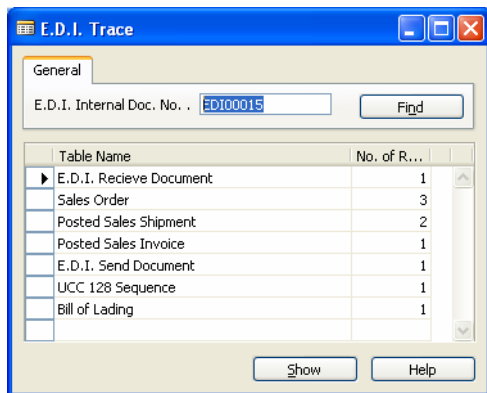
E.D.I. Trace

General

E.D.I. Internal Doc. No. . EDI00015

Find

| Table Name | No. of R... |
|---|---|
| E.D.I. Recieve Document | 1 |
| Sales Order | 3 |
| Posted Sales Shipment | 2 |
| Posted Sales Invoice | 1 |
| E.D.I. Send Document | 1 |
| UCC 128 Sequence | 1 |
| Bill of Lading | 1 |

Show

Help